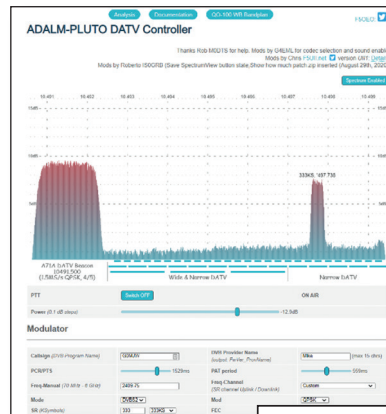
Analysis Documentation QO-100 WB Bandplan F5OEO

ADALM-PLUTO DATV Controller

Thanks Rob M0DTS for help. Mods by G4EML for codec selection and sound enable
Mods by Chris F5UII.net version UNT: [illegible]
Mods by Roberto IS0GRB (Save SpectrumView button state,Show how much patch.zip inserted (August 29th, 2020)

Spectrum Enabled

10.491 10.492 10.493 10.494 10.495 10.496 10.497 10.498 10.499

333KS, 497.750

A71A DATV Beacon
10491.500
(1.5MS/s QPSK, 4/5)

Wide & Narrow DATV

Narrow DATV

PTT Switch OFF ON AIR

Power (0.1 dB steps) -12.5dB

Modulator

Callsign (DVB Program Name) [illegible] DVB Provider Name (output_Pelite_ProvName) Mika (max 15 chrs)

PCR/PTS 1529ms PAT period 555ms

Freq-Manual (70 MHz - 6 GHz) 2409.75 Freq-Channel (SR channel Uplink / Downlink) Custom

Mode DVBS2 Mod QPSK

SR (KSymbols) 333 333KS FEC